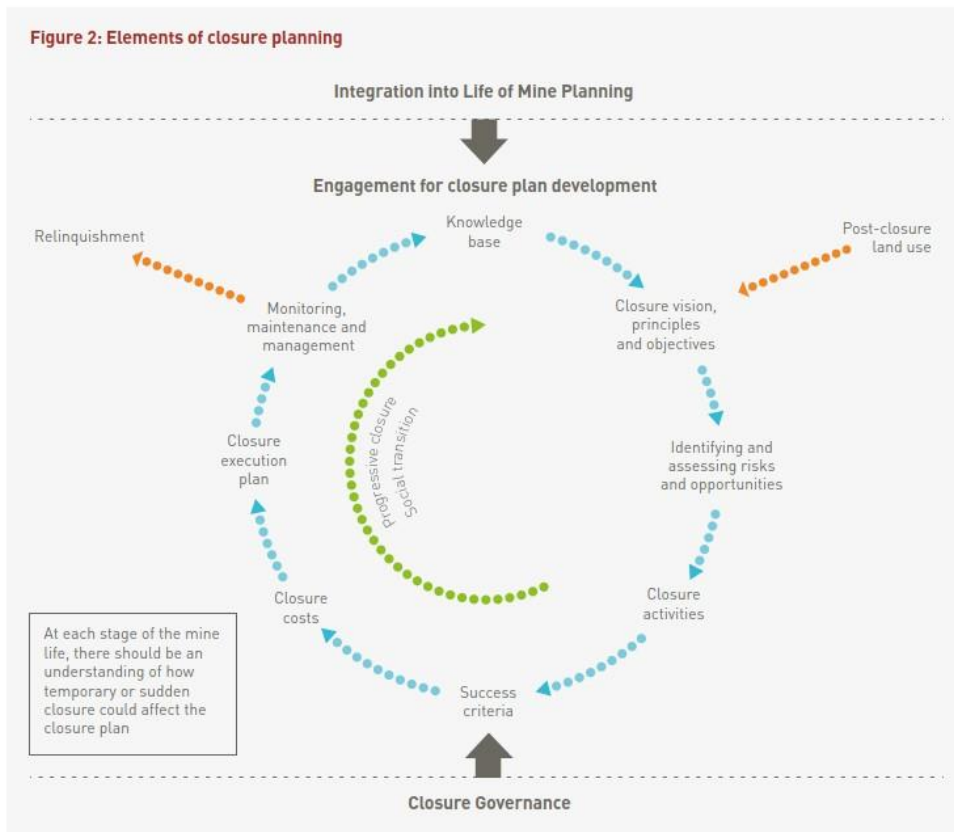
Figure 2: Elements of closure planning

Integration into Life of Mine Planning

Engagement for closure plan development

Knowledge base

Relinquishment

Post-closure land use

Monitoring, maintenance and management

Closure vision, principles and objectives

Progressive closure

Social transition

Identifying and assessing risks and opportunities

Closure execution plan

Closure costs

Closure activities

Success criteria

At each stage of the mine life, there should be an understanding of how temporary or sudden closure could affect the closure plan

Closure Governance